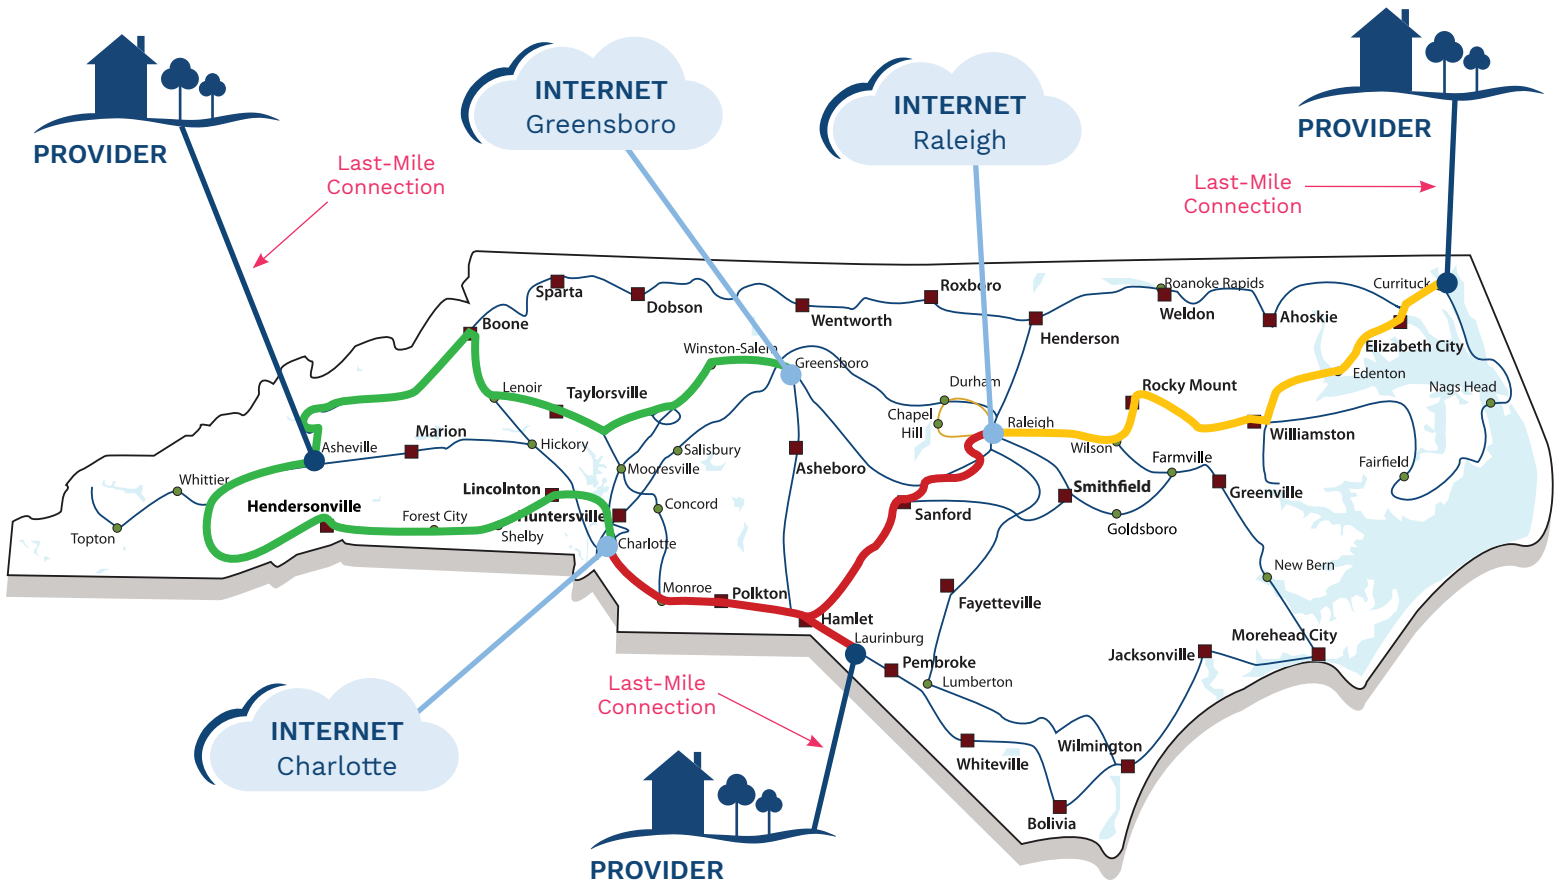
PROVIDER

Last-Mile Connection

INTERNET Greensboro

INTERNET Raleigh

PROVIDER

Last-Mile Connection

Sparta
Dobson
Roxboro
Roanoke Rapids
Currituck
Boone
Wentworth
Henderson
Weldon
Ahoskie
Winston-Salem
Greensboro
Elizabeth City
Lenoir
Taylorsville
Durham
Rocky Mount
Edenton
Nags Head
Chapel Hill
Raleigh
Asheville
Marion
Hickory
Salisbury
Wilson
Williamston
Mooresville
Asheboro
Farmville
Fairfield
Whittier
Lincolnton
Smithfield
Greenville
Hendersonville
Concord
Forest City
Huntersville
Sanford
Goldsboro
Topton
Shelby
Charlotte
New Bern
Monroe
Polkton
Fayetteville
Hamlet
Morehead City
Laurinburg
Jacksonville
Pembroke
Lumberton
Wilmington
Whiteville
Bolivia

INTERNET Charlotte

Last-Mile Connection

PROVIDER